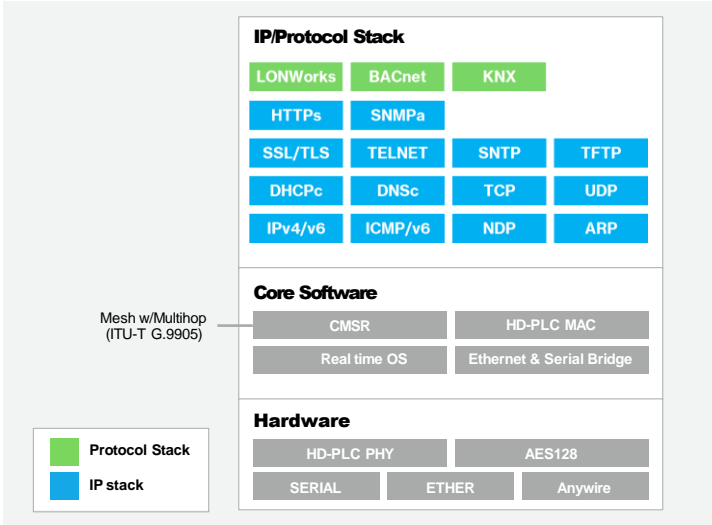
IP/Protocol Stack

LONWorks
BACnet
KNX
HTTPs
SNMPa
SSL/TLS
TELNET
SNTP
TFTP
DHCPc
DNSc
TCP
UDP
IPv4/v6
ICMP/v6
NDP
ARP

Core Software

Mesh w/Multihop (ITU-T G.9905)

CMSR
HD-PLC MAC
Real time OS
Ethernet & Serial Bridge

Hardware

HD-PLC PHY
AES128
SERIAL
ETHER
Anywire

Protocol Stack
IP stack